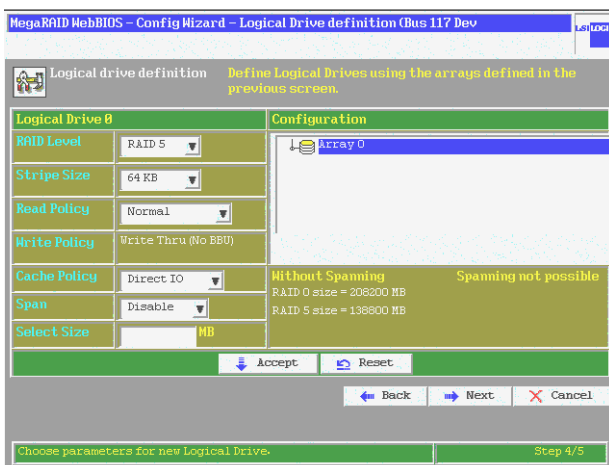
MegaRAID WebBIOS - Config Wizard - Logical Drive definition (Bus 117 Dev

LSI LOGI

Logical drive definition

Define Logical Drives using the arrays defined in the previous screen.

Logical Drive 0

| RAID Level | RAID 5 |
|---|---|
| Stripe Size | 64 KB |
| Read Policy | Normal |
| Write Policy | Write Thru (No BBU) |
| Cache Policy | Direct IO |
| Span | Disable |
| Select Size | MB |

Configuration

Array 0

Without Spanning

Spanning not possible

RAID 0 size = 208200 MB

RAID 5 size = 138800 MB

Accept

Reset

Back

Next

Cancel

Choose parameters for new Logical Drive.

Step 4/5